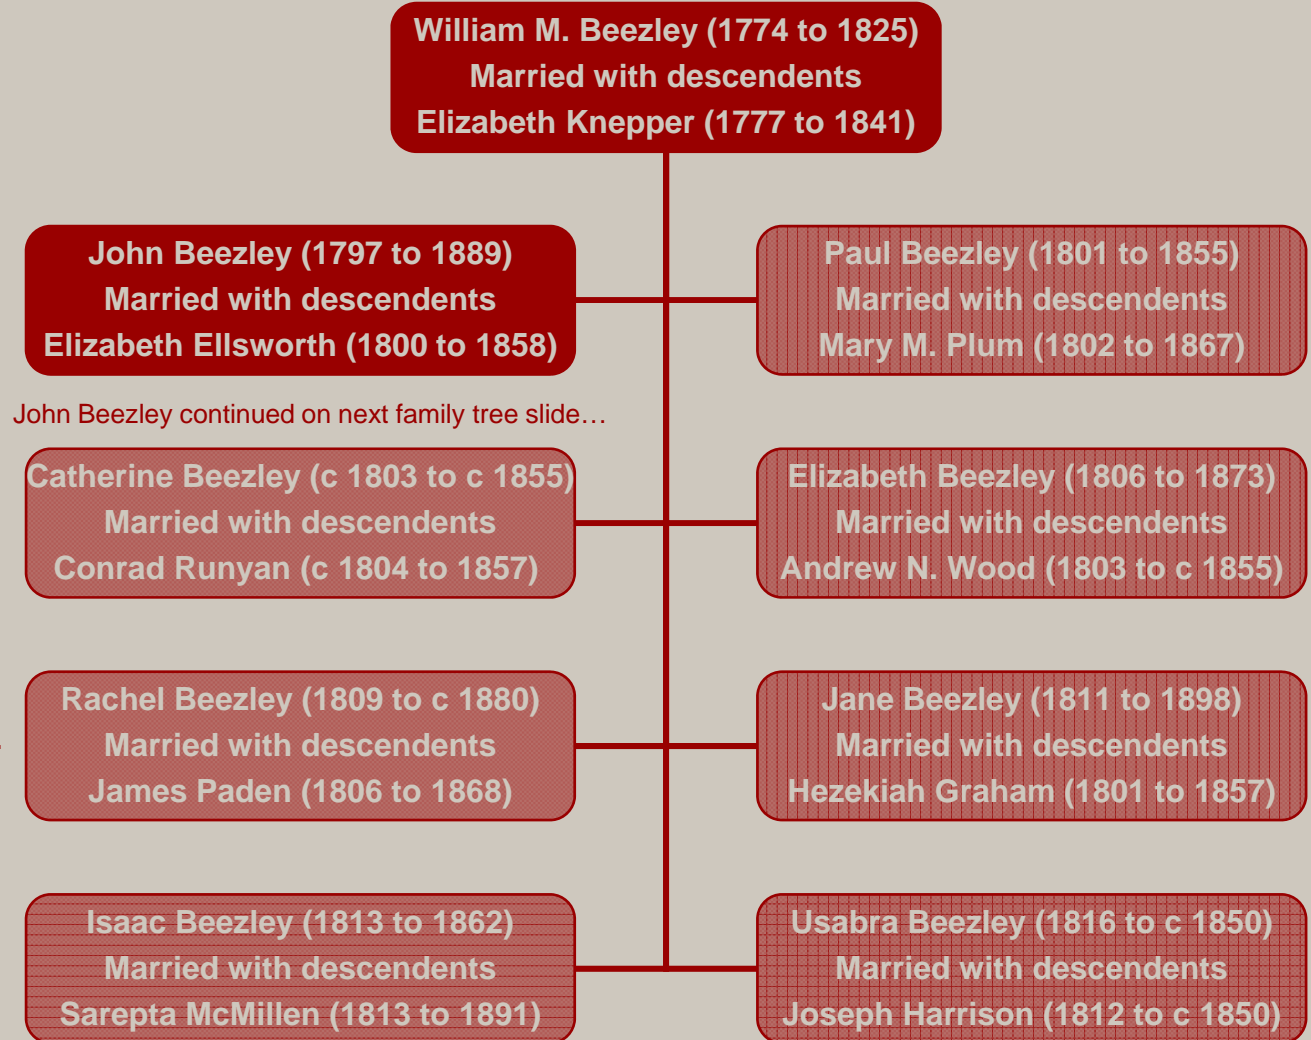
William M. Beezley (1774 to 1825)
Married with descendents
Elizabeth Knepper (1777 to 1841)

John Beezley (1797 to 1889)
Married with descendents
Elizabeth Ellsworth (1800 to 1858)

Paul Beezley (1801 to 1855)
Married with descendents
Mary M. Plum (1802 to 1867)

John Beezley continued on next family tree slide…

Catherine Beezley (c 1803 to c 1855)
Married with descendents
Conrad Runyan (c 1804 to 1857)

Elizabeth Beezley (1806 to 1873)
Married with descendents
Andrew N. Wood (1803 to c 1855)

Rachel Beezley (1809 to c 1880)
Married with descendents
James Paden (1806 to 1868)

Jane Beezley (1811 to 1898)
Married with descendents
Hezekiah Graham (1801 to 1857)

Isaac Beezley (1813 to 1862)
Married with descendents
Sarepta McMillen (1813 to 1891)

Usabra Beezley (1816 to c 1850)
Married with descendents
Joseph Harrison (1812 to c 1850)